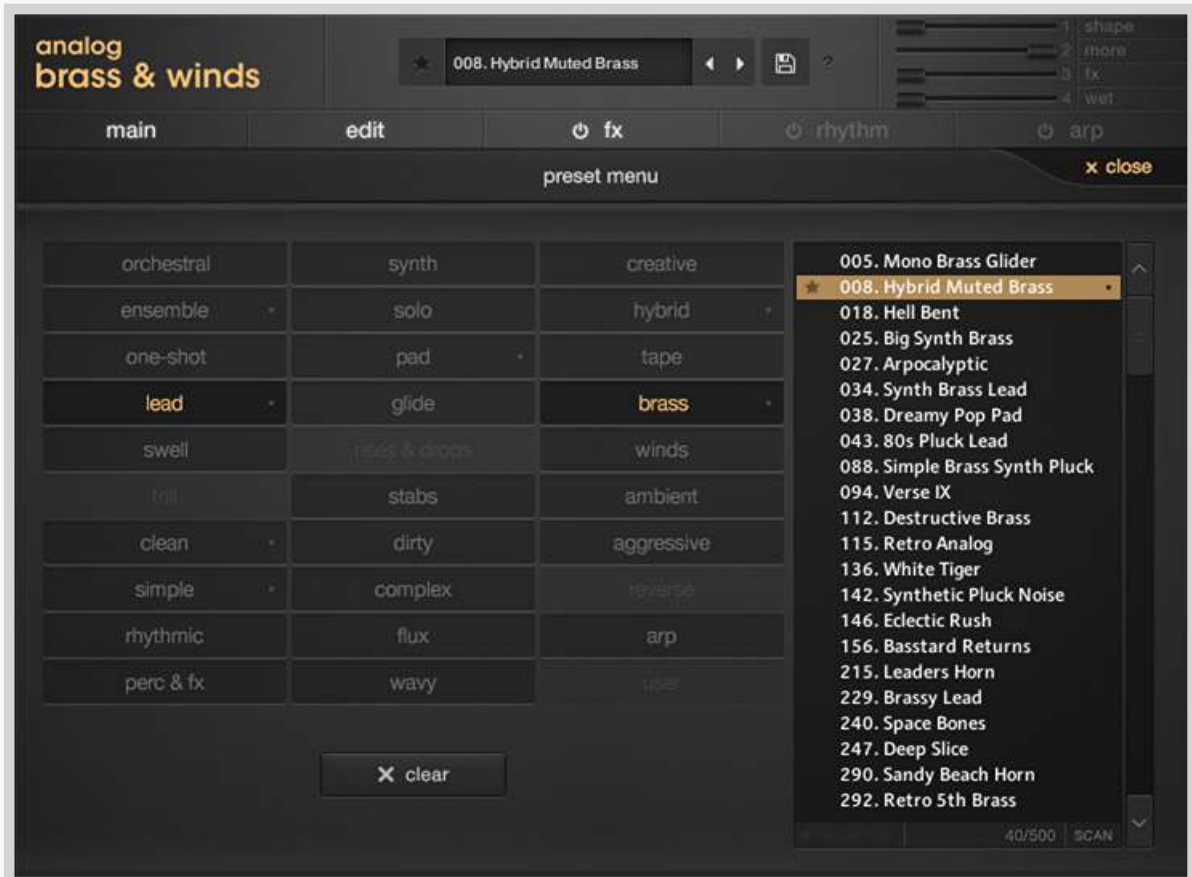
analog
brass & winds

008. Hybrid Muted Brass

?

1 shape
2 more
3 fx
4 wet

main
edit
fx
rhythm
arp

preset menu

× close

orchestral
synth
creative
ensemble
solo
hybrid
one-shot
pad
tape
lead
glide
brass
swell
rises & drops
winds
trill
stabs
ambient
clean
dirty
aggressive
simple
complex
reverse
rhythmic
flux
arp
perc & fx
wavy
user

× clear

005. Mono Brass Glider
008. Hybrid Muted Brass
018. Hell Bent
025. Big Synth Brass
027. Arpocalyptic
034. Synth Brass Lead
038. Dreamy Pop Pad
043. 80s Pluck Lead
088. Simple Brass Synth Pluck
094. Verse IX
112. Destructive Brass
115. Retro Analog
136. White Tiger
142. Synthetic Pluck Noise
146. Eclectic Rush
156. Basstard Returns
215. Leaders Horn
229. Brassy Lead
240. Space Bones
247. Deep Slice
290. Sandy Beach Horn
292. Retro 5th Brass

40/500 SCAN